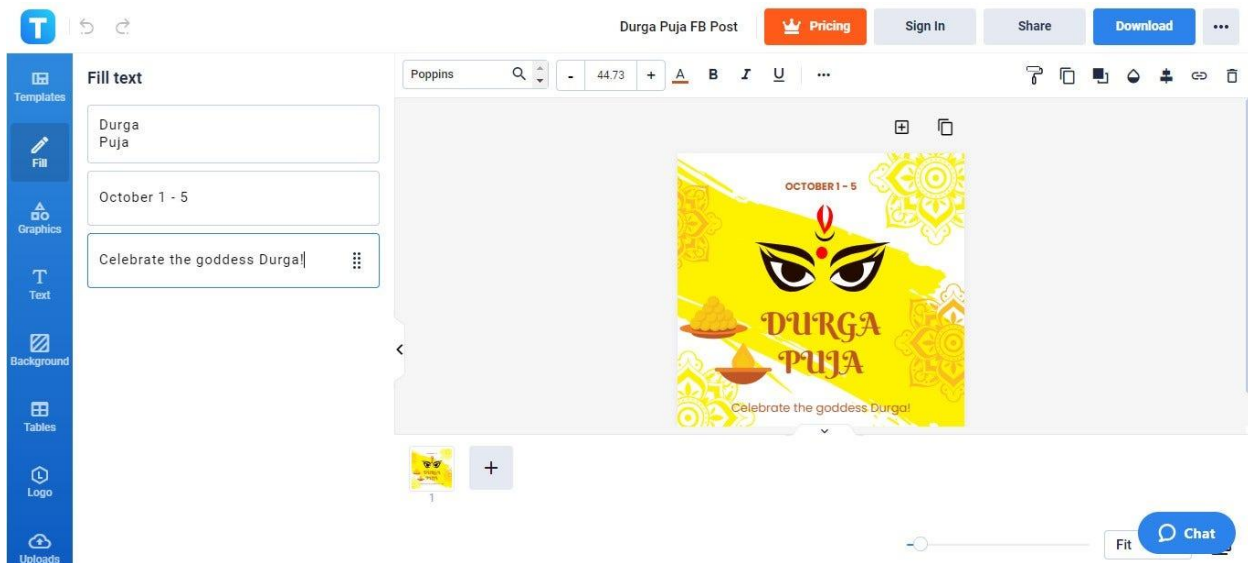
T

Durga Puja FB Post

Pricing

Sign In

Share

Download

•••

Templates

Fill

Graphics

Text

Background

Tables

Logo

Uploads

Fill text

Durga
Puja

October 1 - 5

Celebrate the goddess Durga!

Poppins

-

44.73

+

A

B

I

U

•••

OCTOBER 1 - 5

DURGA PUJA

Celebrate the goddess Durga!

1

+

Fit

Chat